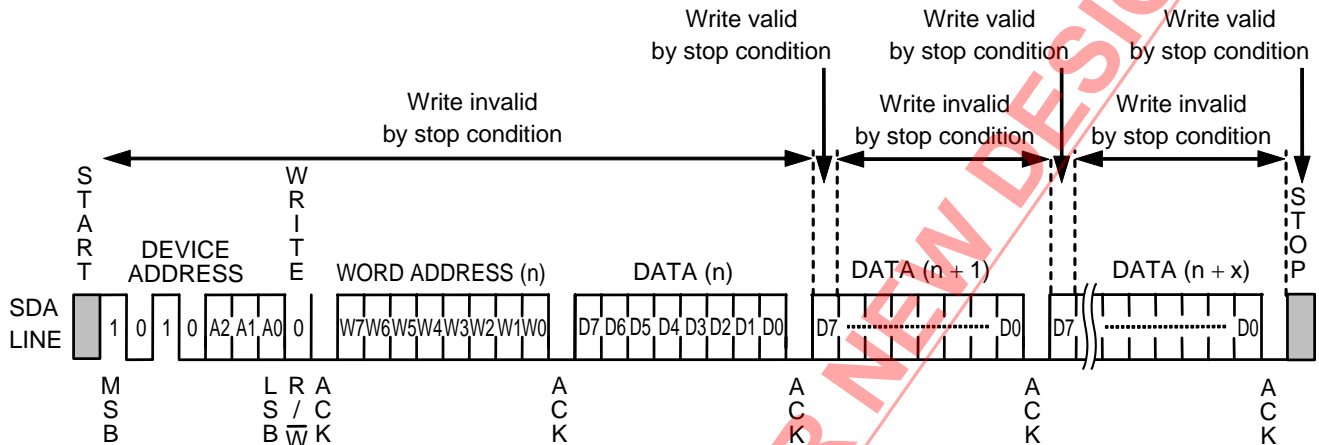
Write valid by stop condition

Write valid by stop condition

Write valid by stop condition

Write invalid by stop condition

Write invalid by stop condition

Write invalid by stop condition

START

DEVICE ADDRESS

WRITE

WORD ADDRESS (n)

DATA (n)

DATA (n + 1)

DATA (n + x)

STOP

SDA LINE

1 0 1 0 A2 A1 A0 0

W7 W6 W5 W4 W3 W2 W1 W0

D7 D6 D5 D4 D3 D2 D1 D0

D7 D0

D7 D0

MSB

LSB

R / $\overline{W}$

ACK

ACK

ACK

ACK

ACK

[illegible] NEW DESIG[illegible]